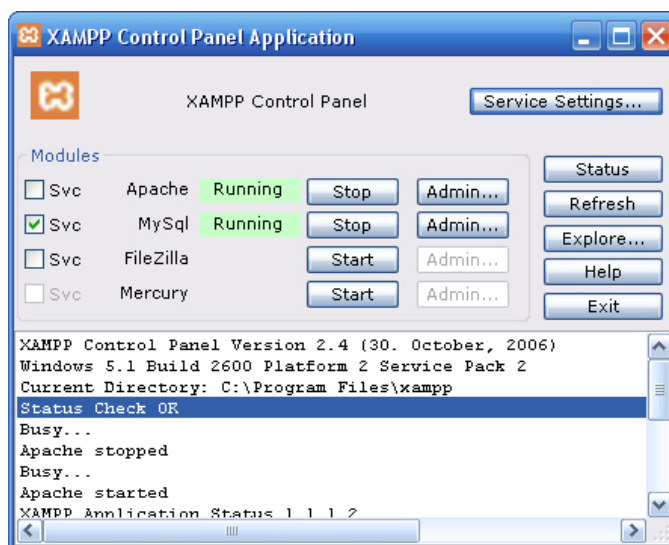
XAMPP Control Panel Application

XAMPP Control Panel

Service Settings...

Modules

Svc Apache Running Stop Admin...

Svc MySql Running Stop Admin...

Svc FileZilla Start Admin...

Svc Mercury Start Admin...

Status

Refresh

Explore...

Help

Exit

XAMPP Control Panel Version 2.4 (30. October, 2006)
Windows 5.1 Build 2600 Platform 2 Service Pack 2
Current Directory: C:\Program Files\xampp
Status Check OK
Busy...
Apache stopped
Busy...
Apache started
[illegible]